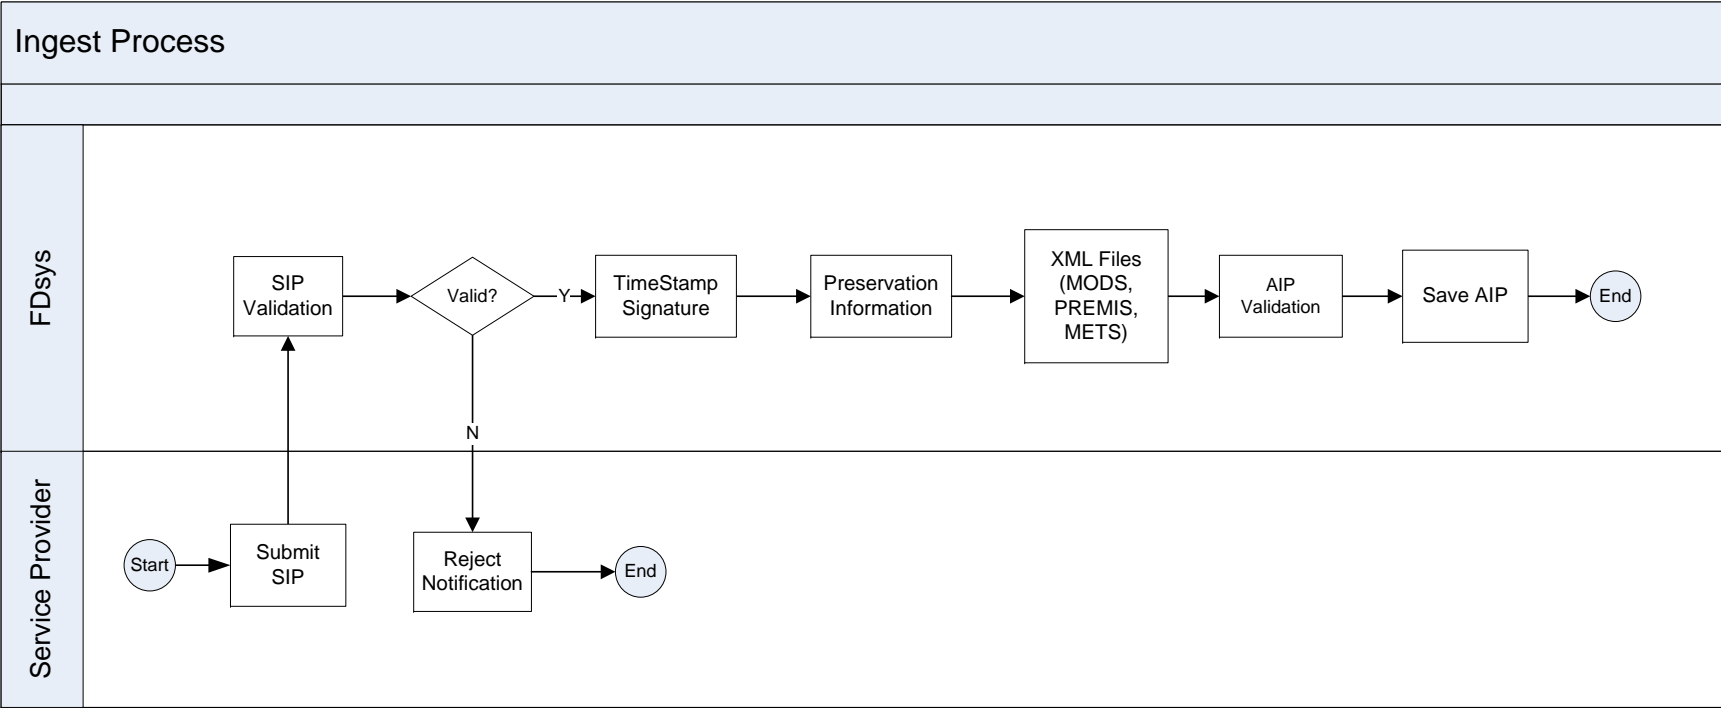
Ingest Process

FDsys

SIP Validation

Valid?

Y

TimeStamp Signature

Preservation Information

XML Files (MODS, PREMIS, METS)

AIP Validation

Save AIP

End

N

Service Provider

Start

Submit SIP

Reject Notification

End